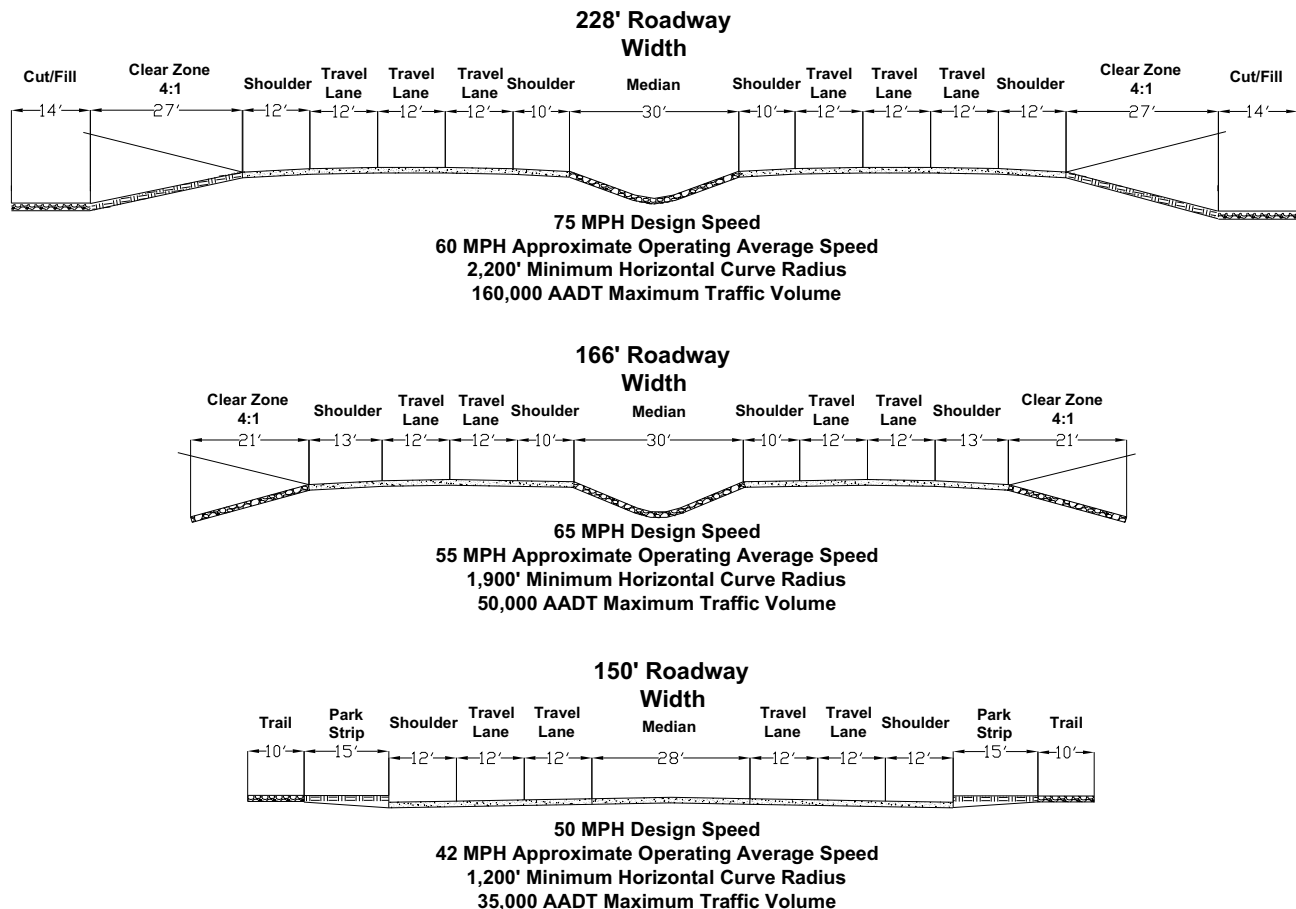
228' Roadway Width

Cut/Fill
Clear Zone 4:1
Shoulder
Travel Lane
Travel Lane
Travel Lane
Shoulder
Median
Shoulder
Travel Lane
Travel Lane
Travel Lane
Shoulder
Clear Zone 4:1
Cut/Fill

14′ 27′ 12′ 12′ 12′ 12′ 10′ 30′ 10′ 12′ 12′ 12′ 12′ 27′ 14′

75 MPH Design Speed
60 MPH Approximate Operating Average Speed
2,200' Minimum Horizontal Curve Radius
160,000 AADT Maximum Traffic Volume

166' Roadway Width

Clear Zone 4:1
Shoulder
Travel Lane
Travel Lane
Shoulder
Median
Shoulder
Travel Lane
Travel Lane
Shoulder
Clear Zone 4:1

21′ 13′ 12′ 12′ 10′ 30′ 10′ 12′ 12′ 13′ 21′

65 MPH Design Speed
55 MPH Approximate Operating Average Speed
1,900' Minimum Horizontal Curve Radius
50,000 AADT Maximum Traffic Volume

150' Roadway Width

Trail
Park Strip
Shoulder
Travel Lane
Travel Lane
Median
Travel Lane
Travel Lane
Shoulder
Park Strip
Trail

10′ 15′ 12′ 12′ 12′ 28′ 12′ 12′ 12′ 15′ 10′

50 MPH Design Speed
42 MPH Approximate Operating Average Speed
1,200' Minimum Horizontal Curve Radius
35,000 AADT Maximum Traffic Volume